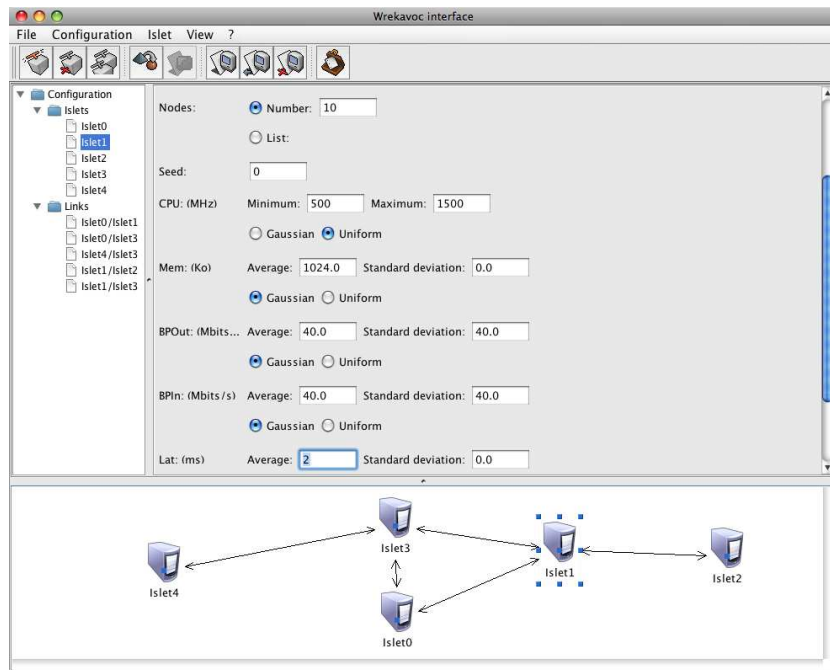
Wrekavoc interface

File Configuration Islet View ?

Configuration
Islets
Islet0
Islet1
Islet2
Islet3
Islet4
Links
Islet0/Islet1
Islet0/Islet3
Islet4/Islet3
Islet1/Islet2
Islet1/Islet3

Nodes: Number: 10
List:

Seed: 0

CPU: (MHz) Minimum: 500 Maximum: 1500
Gaussian Uniform

Mem: (Ko) Average: 1024.0 Standard deviation: 0.0
Gaussian Uniform

BPOut: (Mbits... Average: 40.0 Standard deviation: 40.0
Gaussian Uniform

BPIn: (Mbits/s) Average: 40.0 Standard deviation: 40.0
Gaussian Uniform

Lat: (ms) Average: 2 Standard deviation: 0.0

Islet3
Islet4
Islet1
Islet2
Islet0